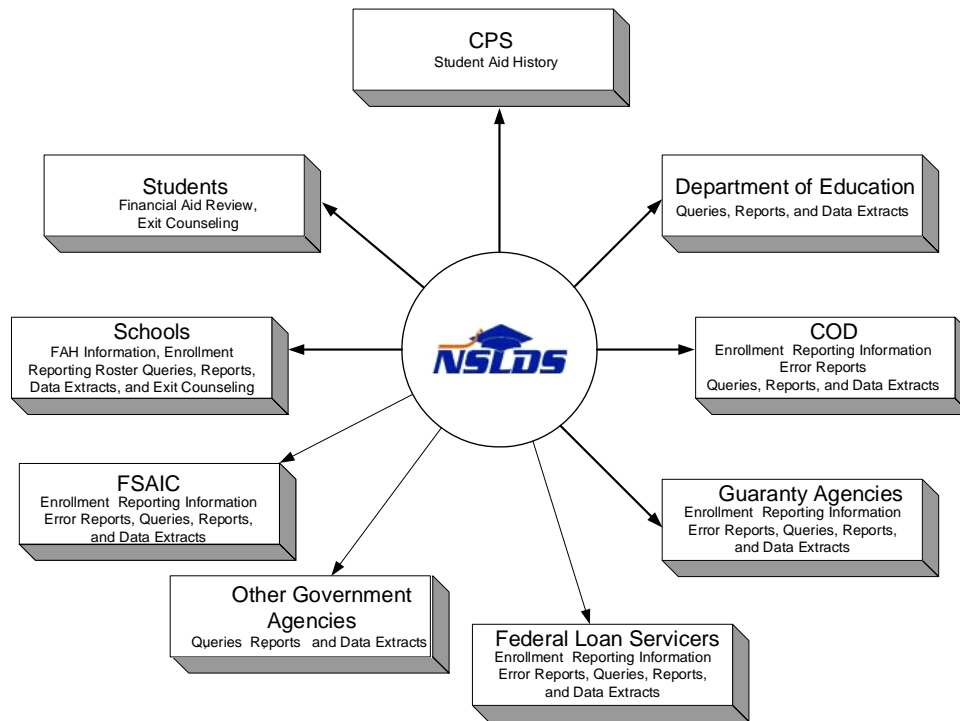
CPS
Student Aid History

Students
Financial Aid Review, Exit Counseling

Department of Education
Queries, Reports, and Data Extracts

Schools
FAH Information, Enrollment Reporting Roster Queries, Reports, Data Extracts, and Exit Counseling

NSLDS

COD
Enrollment Reporting Information Error Reports
Queries, Reports, and Data Extracts

FSAIC
Enrollment Reporting Information Error Reports, Queries, Reports, and Data Extracts

Guaranty Agencies
Enrollment Reporting Information Error Reports, Queries, Reports, and Data Extracts

Other Government Agencies
Queries Reports and Data Extracts

Federal Loan Servicers
Enrollment Reporting Information Error Reports, Queries, Reports, and Data Extracts